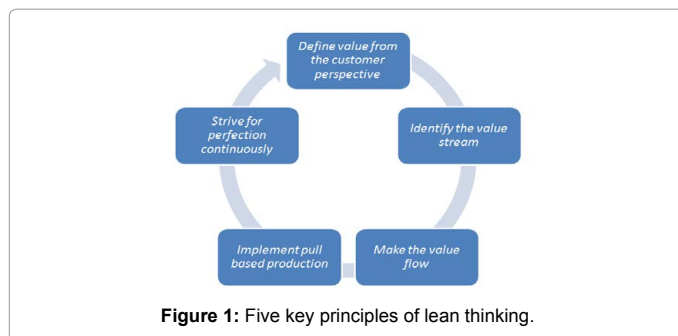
Define value from the customer perspective

Identify the value stream

Make the value flow

Implement pull based production

Strive for perfection continuously

**Figure 1:** Five key principles of lean thinking.